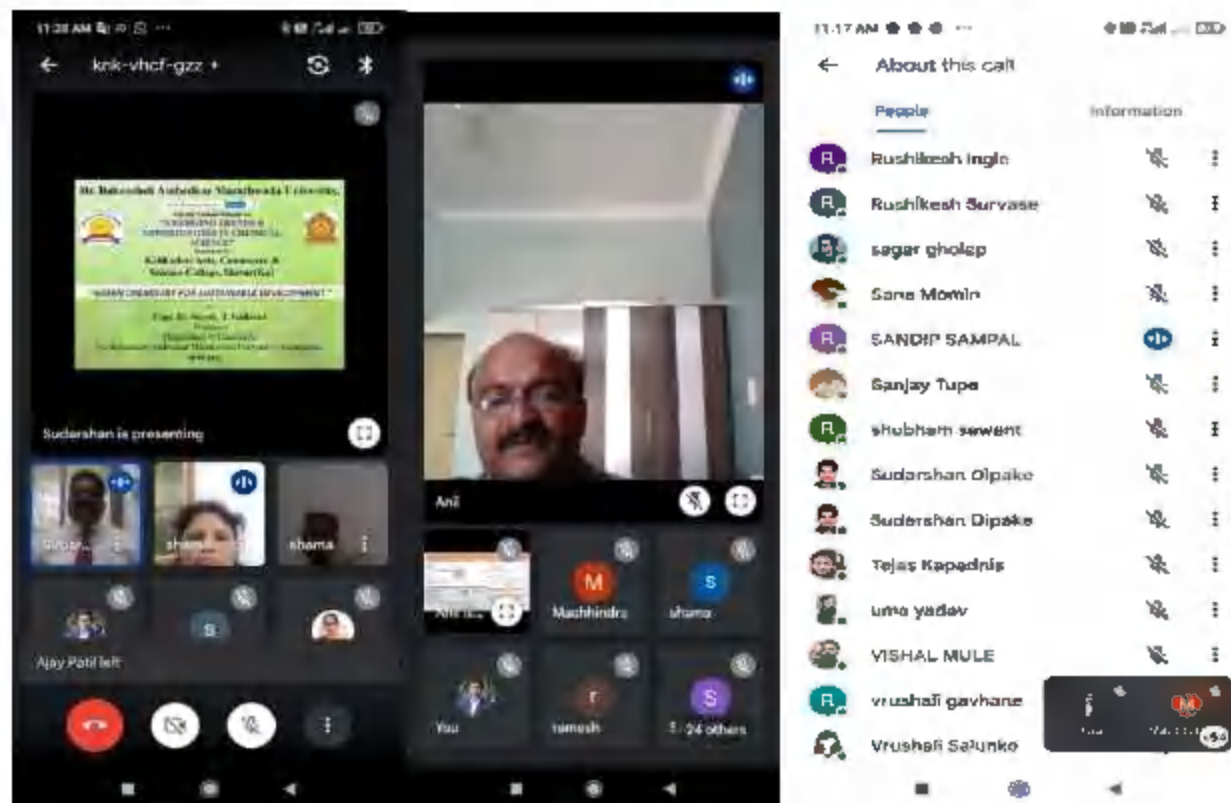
11:38 AM

knk-vhcf-gzz

Dr. Babasaheb Ambedkar Marathwada University,

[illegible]

Kalikadevi Arts, Commerce & Science College, Shirur(Ka)

"GREEN CHEMISTRY FOR SUSTAINABLE DEVELOPMENT"

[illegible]

Sudarshan is presenting

Sudar...

shama

shama

Ajay Patil left

S

Anil

Anil

M

Machhindra

S

shama

You

r

ramesh

S

& 24 others

11:17 AM

About this call

People

Information

R

Rushikesh ingle

R

Rushikesh Survase

sagar gholap

Sana Momin

R

SANDIP SAMPAL

Sanjay Tupe

R

shubham sawant

Sudarshan Dipake

Sudarshan Dipake

Tejas Kapadnis

uma yadav

VISHAL MULE

R

vrushali gavhane

Vrushali Salunke